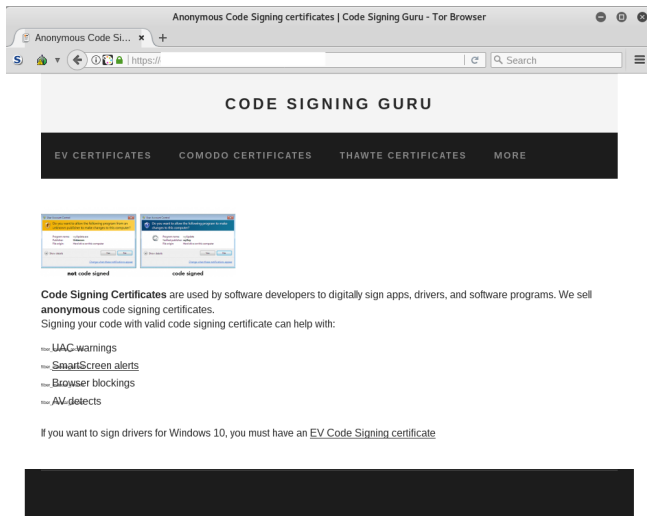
Anonymous Code Signing certificates | Code Signing Guru - Tor Browser

Anonymous Code Si... ×

https://

Search

CODE SIGNING GURU

EV CERTIFICATES COMODO CERTIFICATES THAWTE CERTIFICATES MORE

not code signed

code signed

**Code Signing Certificates** are used by software developers to digitally sign apps, drivers, and software programs. We sell **anonymous** code signing certificates.
Signing your code with valid code signing certificate can help with:

UAC warnings
SmartScreen alerts
Browser blockings
AV detects

If you want to sign drivers for Windows 10, you must have an EV Code Signing certificate